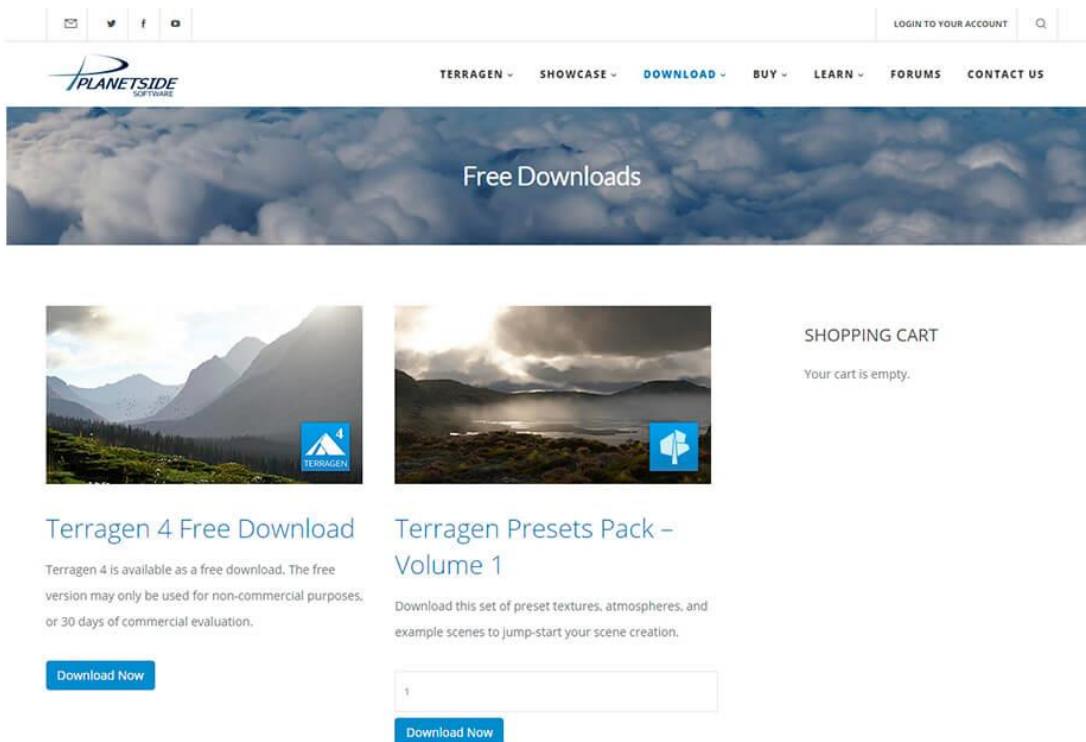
LOGIN TO YOUR ACCOUNT

PLANETSIDE SOFTWARE

TERRAGEN ⌄ SHOWCASE ⌄ DOWNLOAD ⌄ BUY ⌄ LEARN ⌄ FORUMS CONTACT US

Free Downloads

4 TERRAGEN

Terragen 4 Free Download

Terragen 4 is available as a free download. The free version may only be used for non-commercial purposes, or 30 days of commercial evaluation.

Download Now

Terragen Presets Pack – Volume 1

Download this set of preset textures, atmospheres, and example scenes to jump-start your scene creation.

1

Download Now

SHOPPING CART

Your cart is empty.